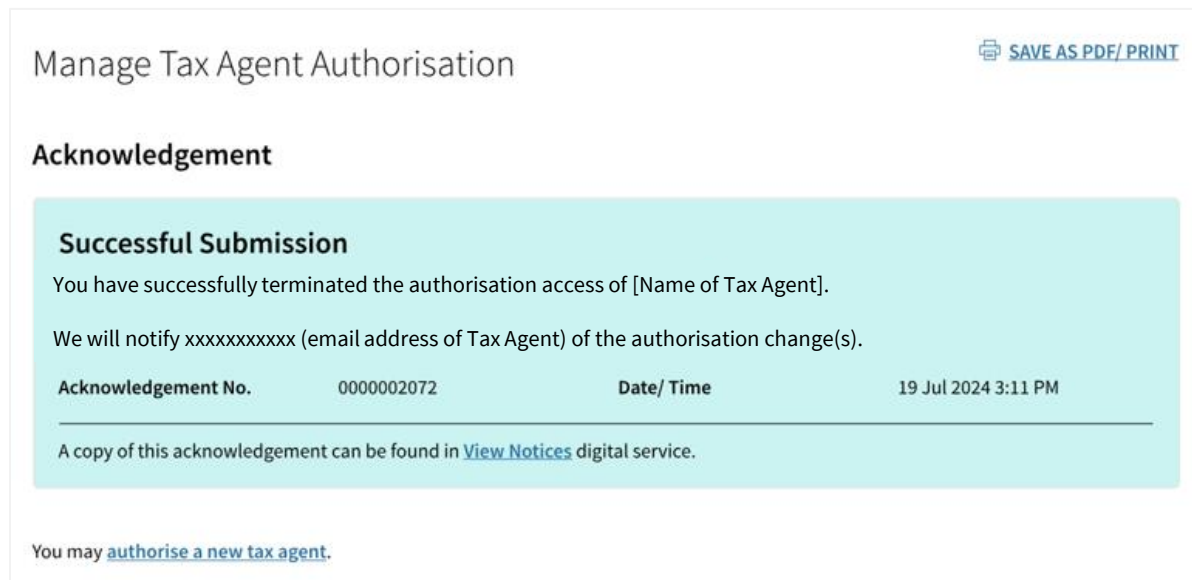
Manage Tax Agent Authorisation

SAVE AS PDF/ PRINT

Acknowledgement

Successful Submission

You have successfully terminated the authorisation access of [Name of Tax Agent].

We will notify xxxxxxxxxxx (email address of Tax Agent) of the authorisation change(s).

| Acknowledgement No. | 0000002072 | Date/ Time | 19 Jul 2024 3:11 PM |
|---|---|---|---|

A copy of this acknowledgement can be found in View Notices digital service.

You may authorise a new tax agent.